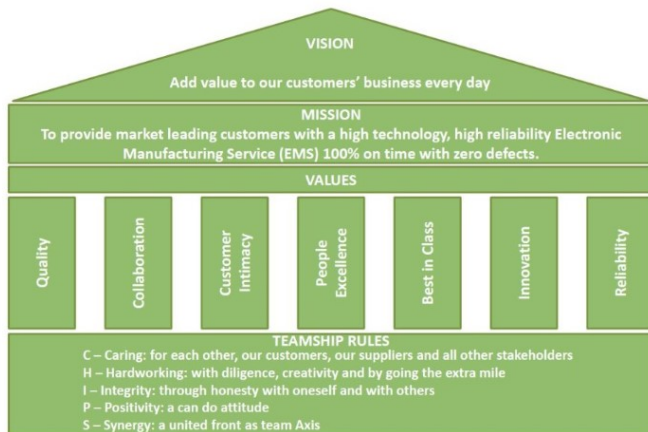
VISION

Add value to our customers' business every day

MISSION

To provide market leading customers with a high technology, high reliability Electronic Manufacturing Service (EMS) 100% on time with zero defects.

VALUES

Quality

Collaboration

Customer Intimacy

People Excellence

Best in Class

Innovation

Reliability

TEAMSHIP RULES

C – Caring: for each other, our customers, our suppliers and all other stakeholders
H – Hardworking: with diligence, creativity and by going the extra mile
I – Integrity: through honesty with oneself and with others
P – Positivity: a can do attitude
S – Synergy: a united front as team Axis